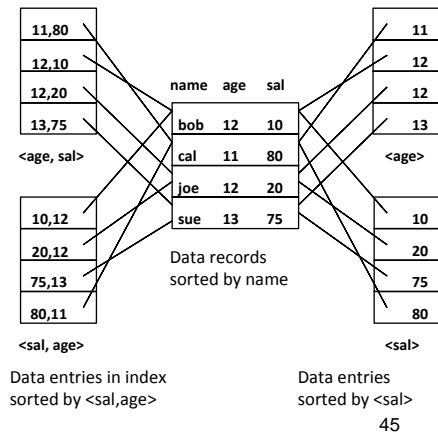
11,80
12,10
12,20
13,75
<age, sal>

10,12
20,12
75,13
80,11
<sal, age>

name age sal

| bob | 12 | 10 |
|---|---|---|
| cal | 11 | 80 |
| joe | 12 | 20 |
| sue | 13 | 75 |

Data records sorted by name

11
12
12
13
<age>

10
20
75
80
<sal>

Data entries in index sorted by <sal,age>

Data entries sorted by <sal>

45